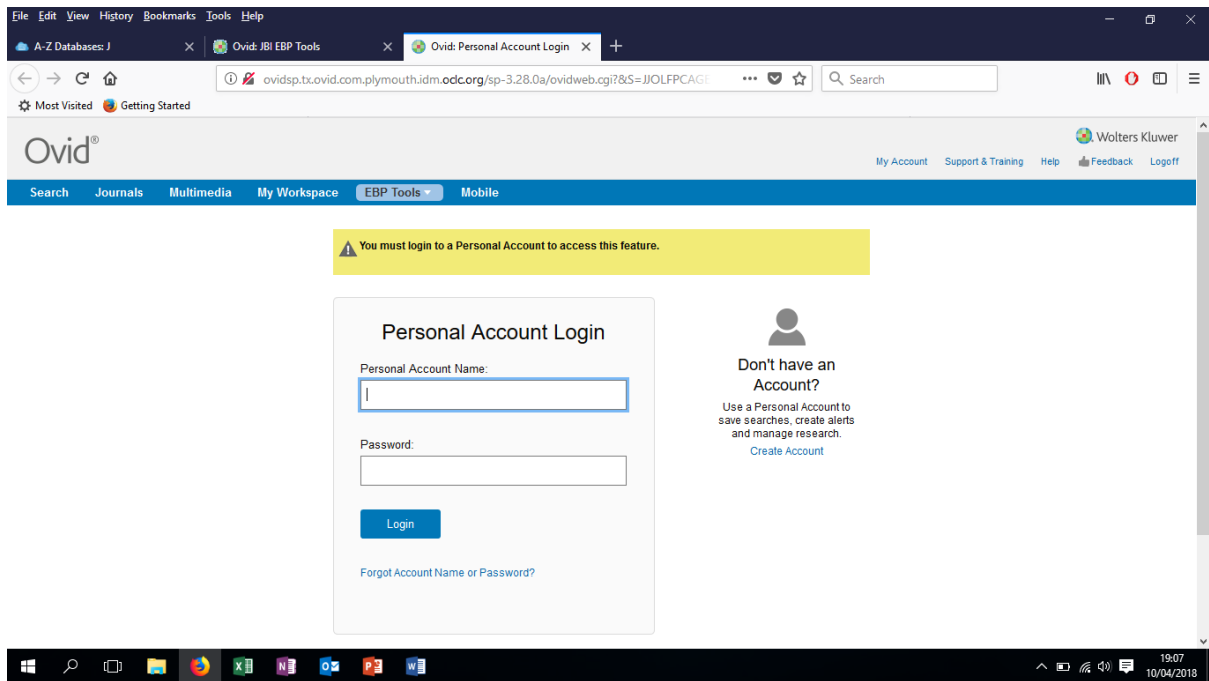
File Edit View History Bookmarks Tools Help

A-Z Databases: J
Ovid: JBI EBP Tools
Ovid: Personal Account Login

ovidsp.tx.ovid.com.plymouth.idm.oclc.org/sp-3.28.0a/ovidweb.cgi?&S=JJOLFPCAGE

Search

Most Visited Getting Started

Ovid®

Wolters Kluwer

My Account Support & Training Help Feedback Logoff

Search Journals Multimedia My Workspace EBP Tools Mobile

You must login to a Personal Account to access this feature.

Personal Account Login

Personal Account Name:

Password:

Login

Forgot Account Name or Password?

Don't have an Account?

Use a Personal Account to save searches, create alerts and manage research.

Create Account

19:07
10/04/2018